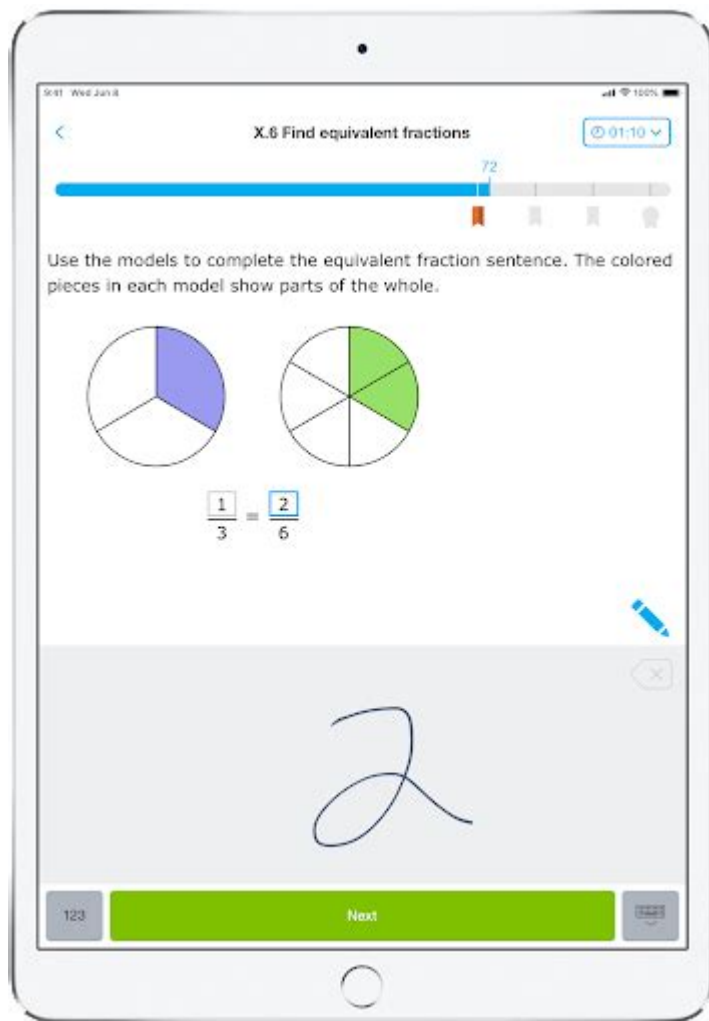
9:41 Wed Jun 8

100%

X.6 Find equivalent fractions

01:10

72

Use the models to complete the equivalent fraction sentence. The colored pieces in each model show parts of the whole.

$\frac{1}{3} = \frac{2}{6}$

2

123

Next